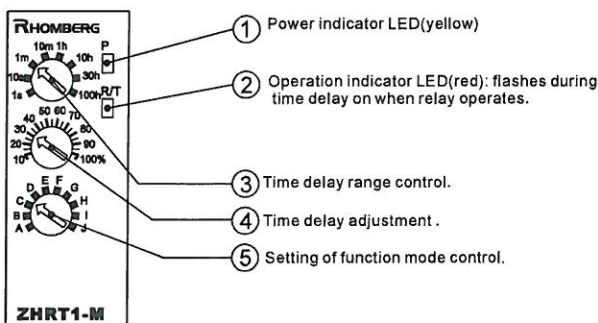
RHOMBERG

1m 10m 1h 10h 10s 30h 1s 100h

P

R/T

10 20 30 40 50 60 70 80 90 100%

A B C D E F G H I J

ZHRT1-M

① Power indicator LED(yellow)

② Operation indicator LED(red): flashes during time delay on when relay operates.

③ Time delay range control.

④ Time delay adjustment .

⑤ Setting of function mode control.